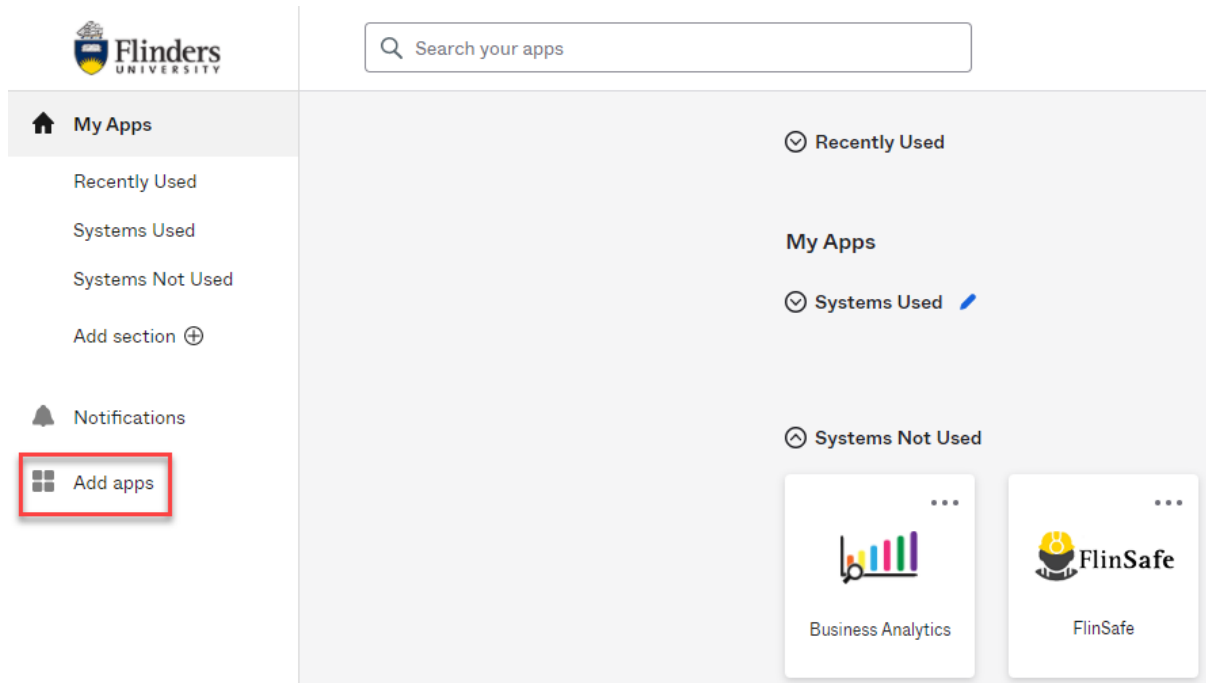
Flinders
UNIVERSITY

Search your apps

My Apps

Recently Used

Systems Used

Systems Not Used

Add section ⊕

Notifications

Add apps

Recently Used

My Apps

Systems Used

Systems Not Used

...

Business Analytics

...

FlinSafe

FlinSafe